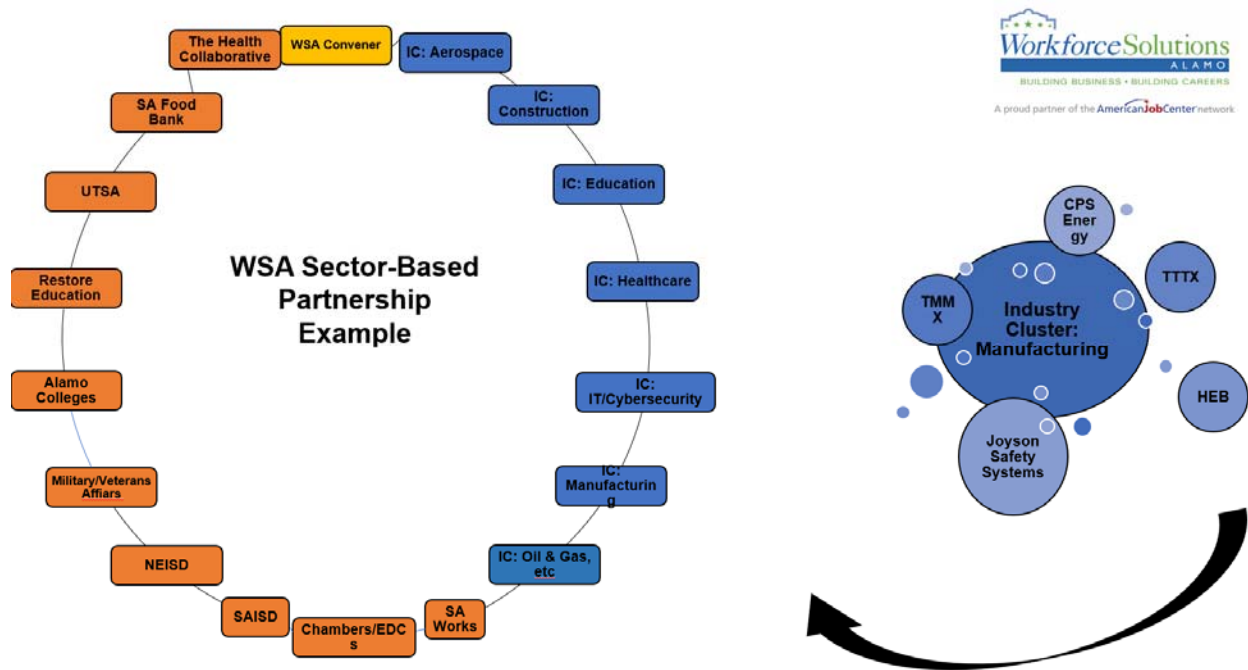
WorkforceSolutions
ALAMO
BUILDING BUSINESS • BUILDING CAREERS
A proud partner of the AmericanJobCenter network

WSA Convener

IC: Aerospace

IC: Construction

IC: Education

IC: Healthcare

IC: IT/Cybersecurity

IC: Manufacturing

IC: Oil & Gas, etc

SA Works

Chambers/EDCs

SAISD

NEISD

Military/Veterans Affiars

Alamo Colleges

Restore Education

UTSA

SA Food Bank

The Health Collaborative

WSA Sector-Based Partnership Example

CPS Energy

TTTX

TMMX

Industry Cluster: Manufacturing

HEB

Joyson Safety Systems